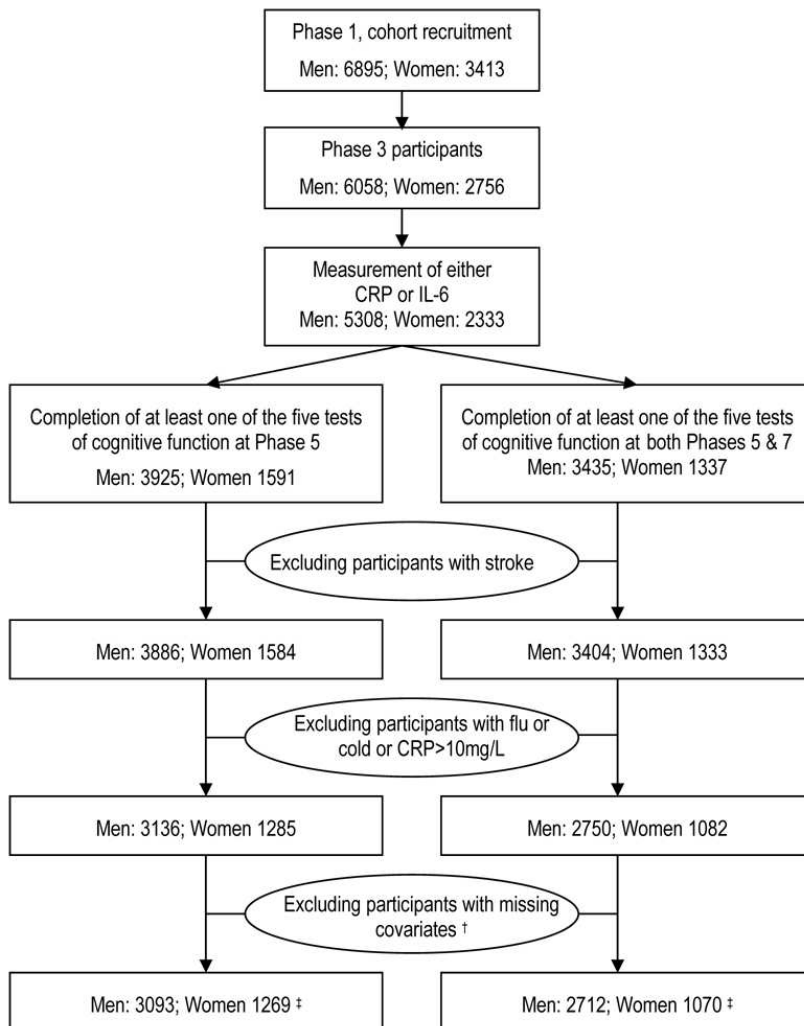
Phase 1, cohort recruitment
Men: 6895; Women: 3413

Phase 3 participants
Men: 6058; Women: 2756

Measurement of either CRP or IL-6
Men: 5308; Women: 2333

Completion of at least one of the five tests of cognitive function at Phase 5
Men: 3925; Women 1591

Completion of at least one of the five tests of cognitive function at both Phases 5 & 7
Men: 3435; Women 1337

Excluding participants with stroke

Men: 3886; Women 1584

Men: 3404; Women 1333

Excluding participants with flu or cold or CRP>10mg/L

Men: 3136; Women 1285

Men: 2750; Women 1082

Excluding participants with missing covariates †

Men: 3093; Women 1269 ‡

Men: 2712; Women 1070 ‡